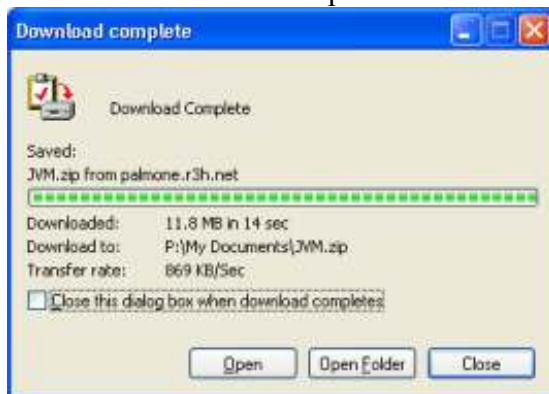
Download complete

Download Complete

Saved:
JVM.zip from palmone.r3h.net

| | |
|---|---|
| Downloaded: | 11.8 MB in 14 sec |
| Download to: | P:\My Documents\JVM.zip |
| Transfer rate: | 869 KB/Sec |

Close this dialog box when download completes

Open
Open Folder
Close